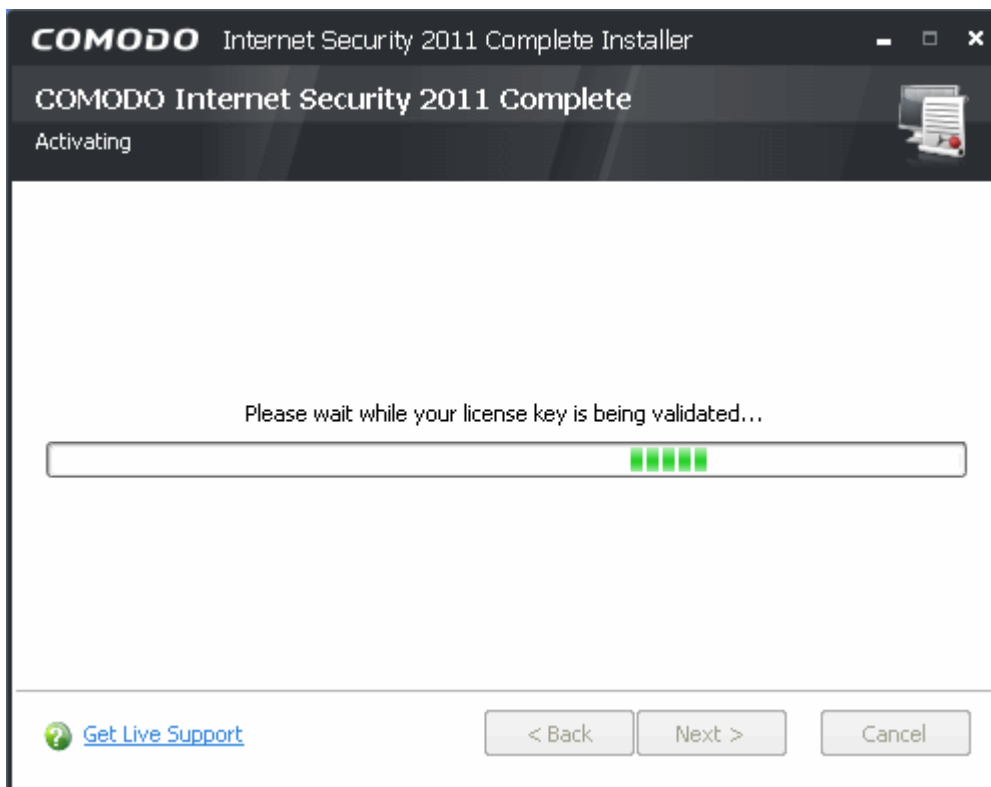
COMODO Internet Security 2011 Complete Installer

COMODO Internet Security 2011 Complete

Activating

Please wait while your license key is being validated...

Get Live Support

< Back

Next >

Cancel